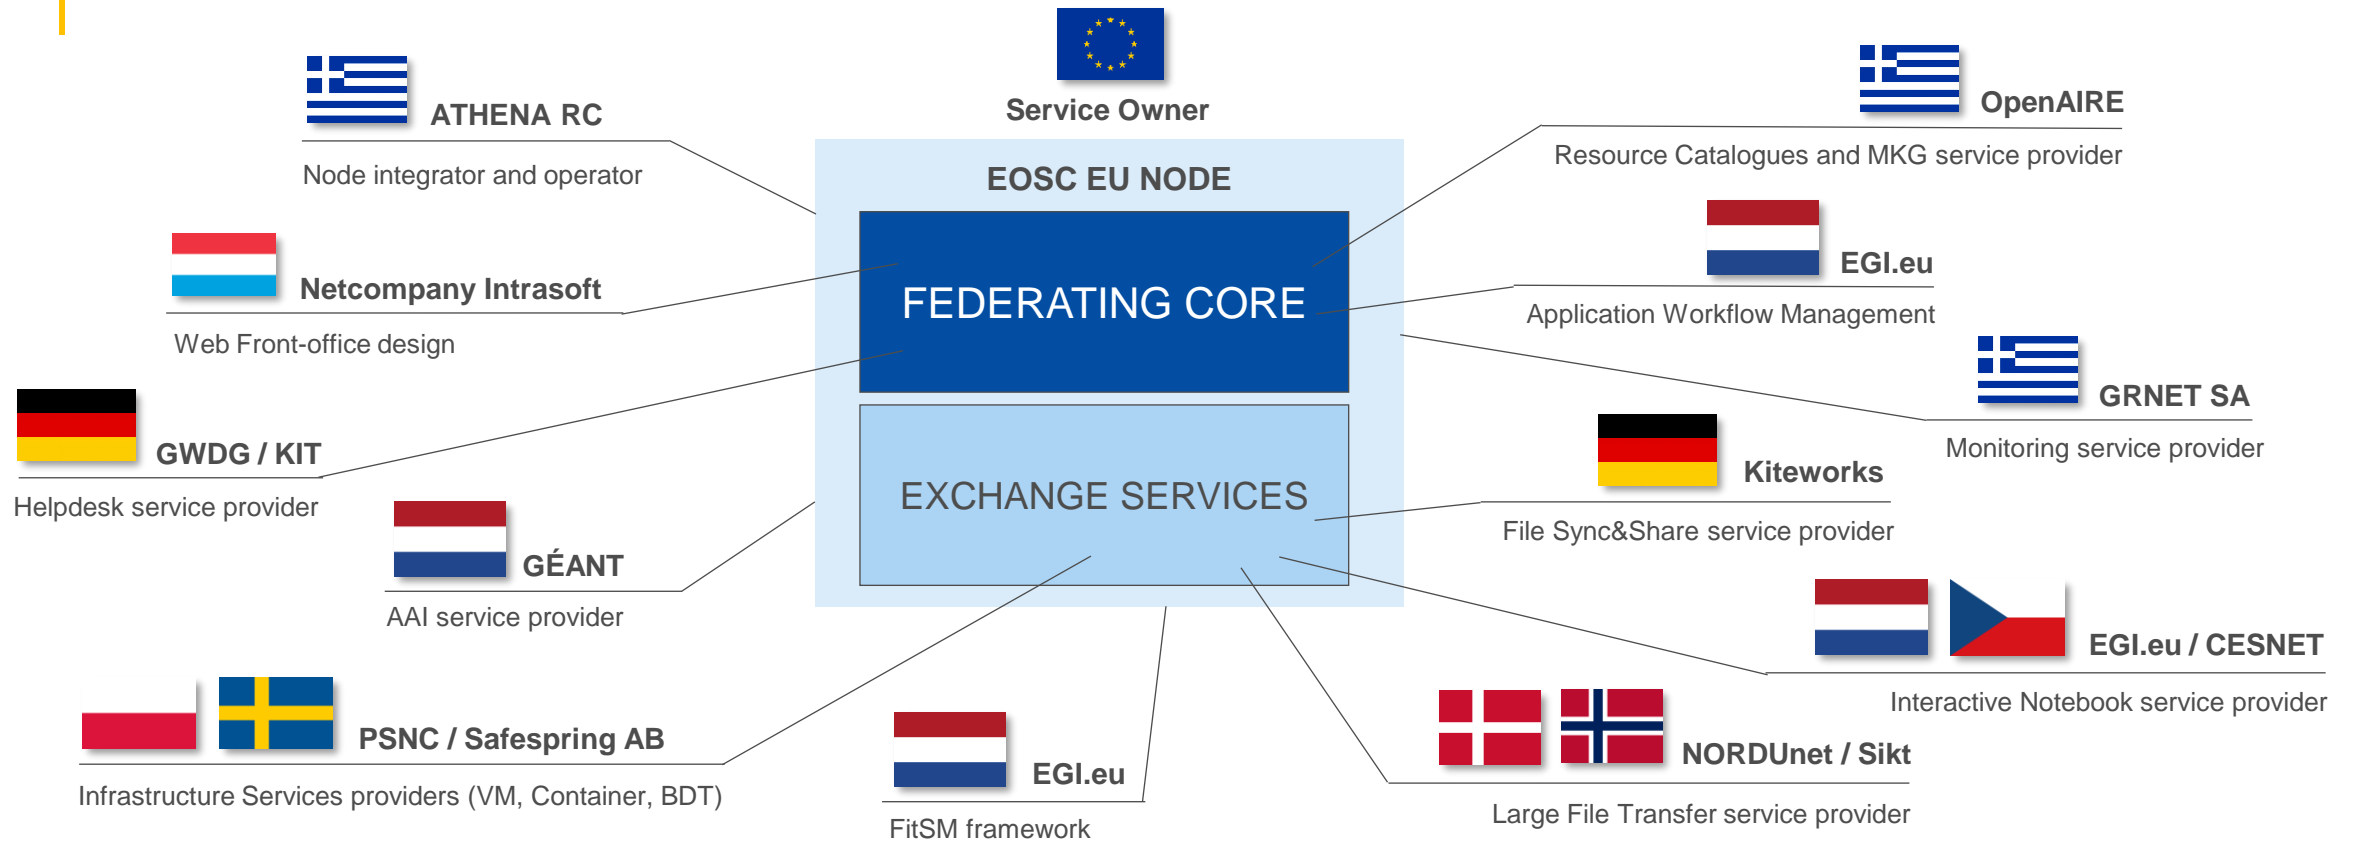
Service Owner

ATHENA RC
Node integrator and operator

OpenAIRE
Resource Catalogues and MKG service provider

EOSC EU NODE

FEDERATING CORE

EXCHANGE SERVICES

Netcompany Intrasoft
Web Front-office design

EGI.eu
Application Workflow Management

GRNET SA
Monitoring service provider

GWDG / KIT
Helpdesk service provider

Kiteworks
File Sync&Share service provider

GÉANT
AAI service provider

EGI.eu / CESNET
Interactive Notebook service provider

PSNC / Safespring AB
Infrastructure Services providers (VM, Container, BDT)

EGI.eu
FitSM framework

NORDUnet / Sikt
Large File Transfer service provider